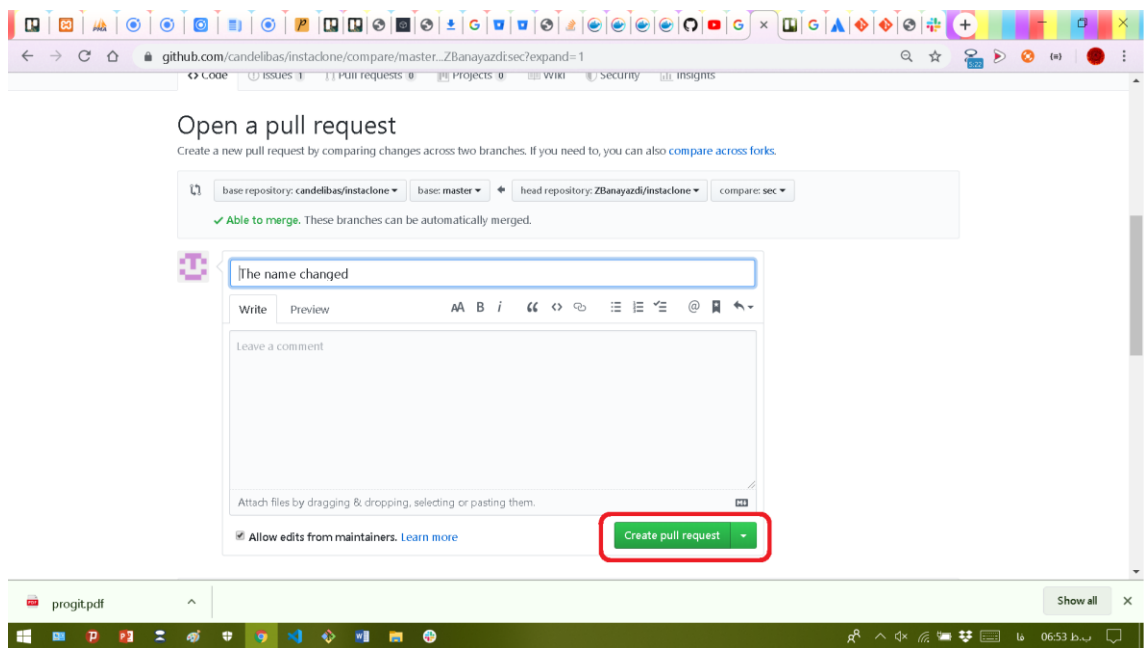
github.com/candelibas/instaclone/compare/master...ZBanayazdi:sec?expand=1

Code Issues 1 Pull requests 0 Projects 0 Wiki Security Insights

Open a pull request

Create a new pull request by comparing changes across two branches. If you need to, you can also compare across forks.

base repository: candelibas/instaclone base: master head repository: ZBanayazdi/instaclone compare: sec

✓ Able to merge. These branches can be automatically merged.

The name changed

Write Preview

AA B i

Leave a comment

Attach files by dragging & dropping, selecting or pasting them.

Allow edits from maintainers. Learn more

Create pull request

progit.pdf

Show all

06:53 ب.ظ